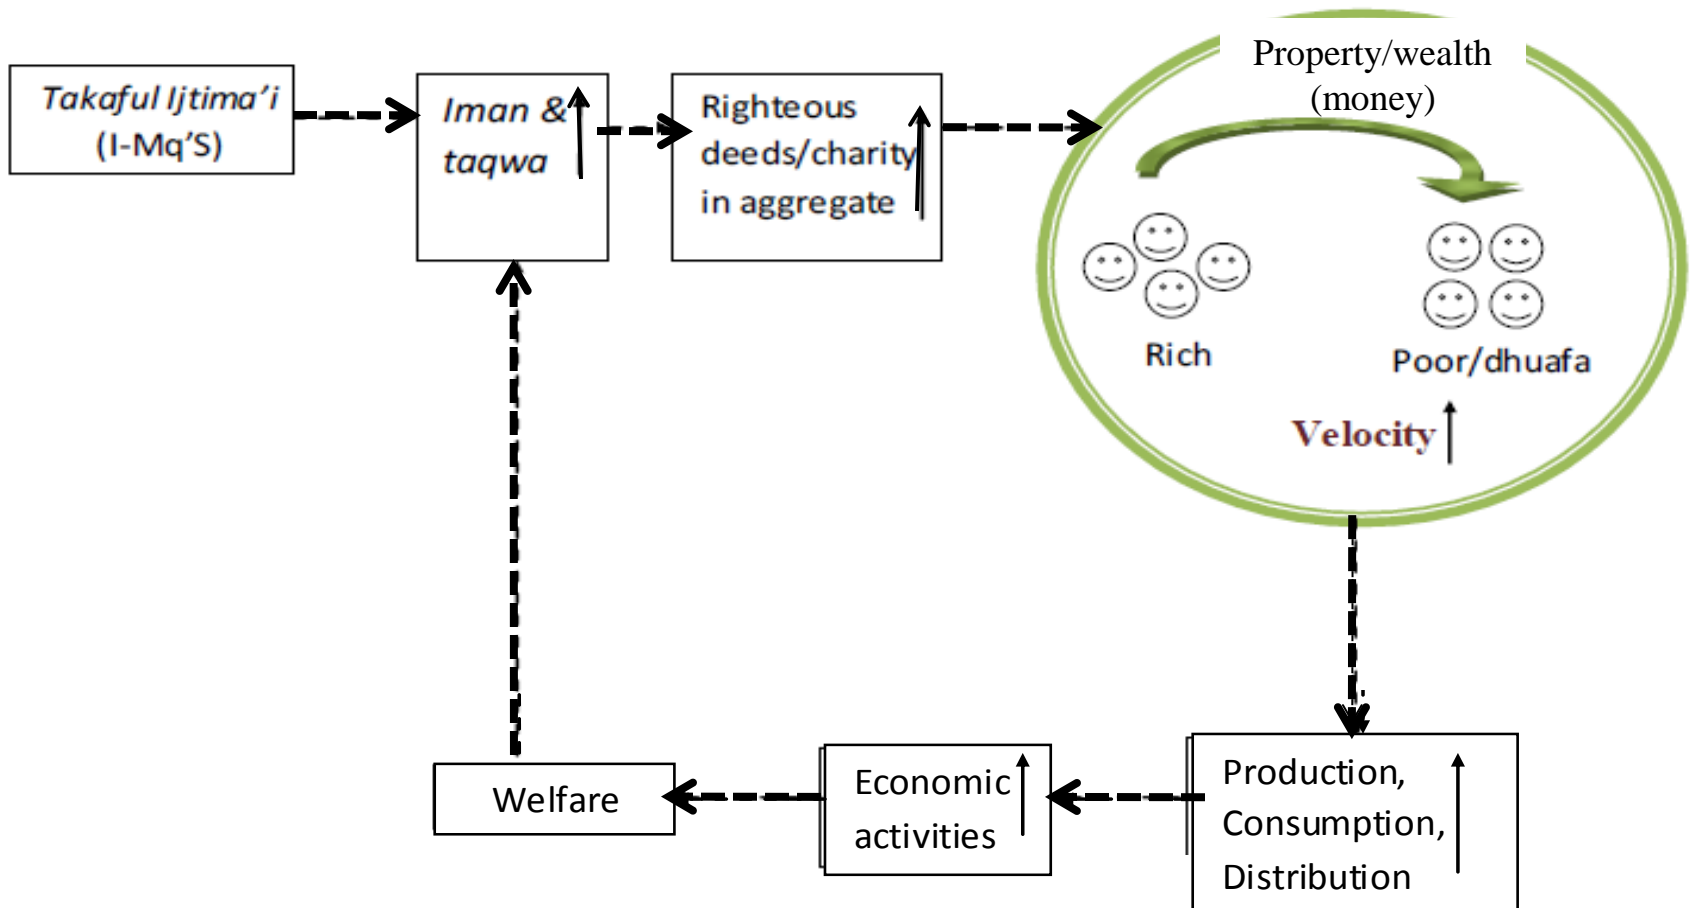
Takaful Ijtima'i (I-Mq'S)

Iman & taqwa ↑

Righteous deeds/charity in aggregate ↑

Property/wealth (money)

Rich

Poor/dhuafa

Velocity ↑

Production, Consumption, Distribution ↑

Economic activities ↑

Welfare